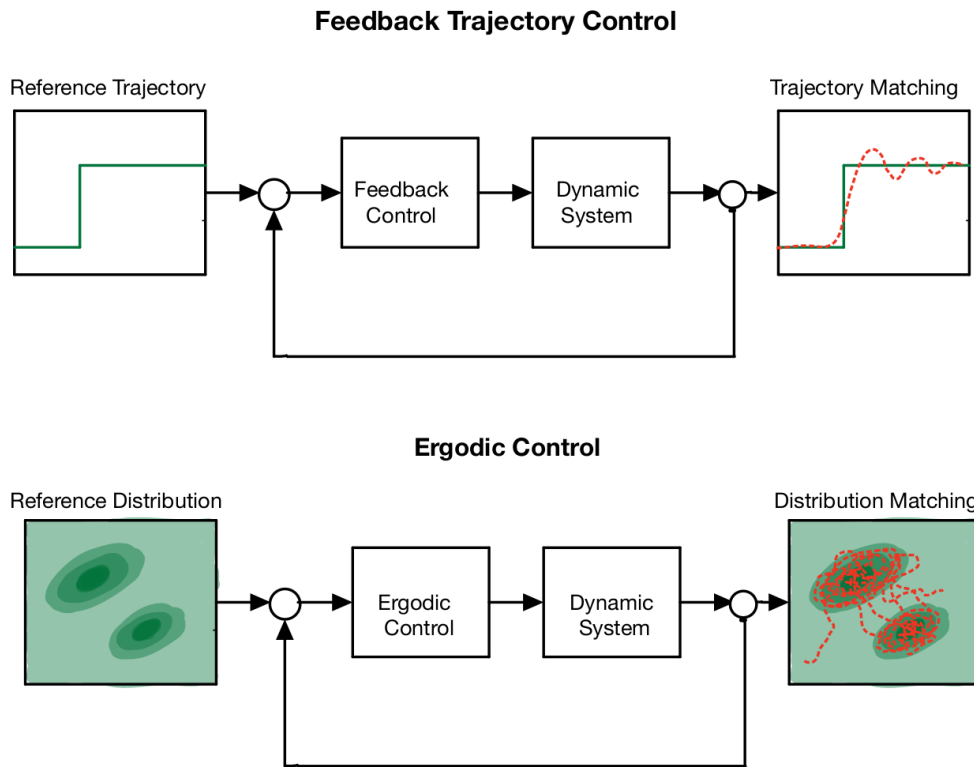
Feedback Trajectory Control

Reference Trajectory

Feedback Control

Dynamic System

Trajectory Matching

Ergodic Control

Reference Distribution

Ergodic Control

Dynamic System

Distribution Matching